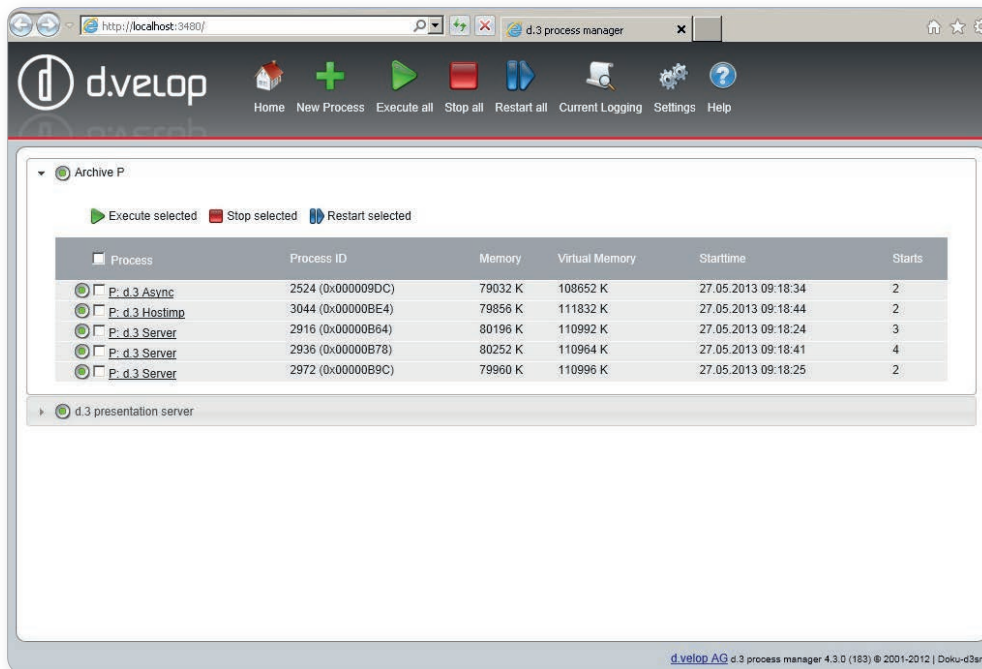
http://localhost:3480/

d.3 process manager

d.velop

Home New Process Execute all Stop all Restart all Current Logging Settings Help

Archive P

Execute selected Stop selected Restart selected

| Process | Process ID | Memory | Virtual Memory | Starttime | Starts |
|---|---|---|---|---|---|
| P: d.3 Async | 2524 (0x000009DC) | 79032 K | 108652 K | 27.05.2013 09:18:34 | 2 |
| P: d.3 Hostimp | 3044 (0x00000BE4) | 79856 K | 111832 K | 27.05.2013 09:18:44 | 2 |
| P: d.3 Server | 2916 (0x00000B64) | 80196 K | 110992 K | 27.05.2013 09:18:24 | 3 |
| P: d.3 Server | 2936 (0x00000B78) | 80252 K | 110964 K | 27.05.2013 09:18:41 | 4 |
| P: d.3 Server | 2972 (0x00000B9C) | 79960 K | 110996 K | 27.05.2013 09:18:25 | 2 |

d.3 presentation server

d.velop AG d.3 process manager 4.3.0 (183) © 2001-2012 | Doku-d3s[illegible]